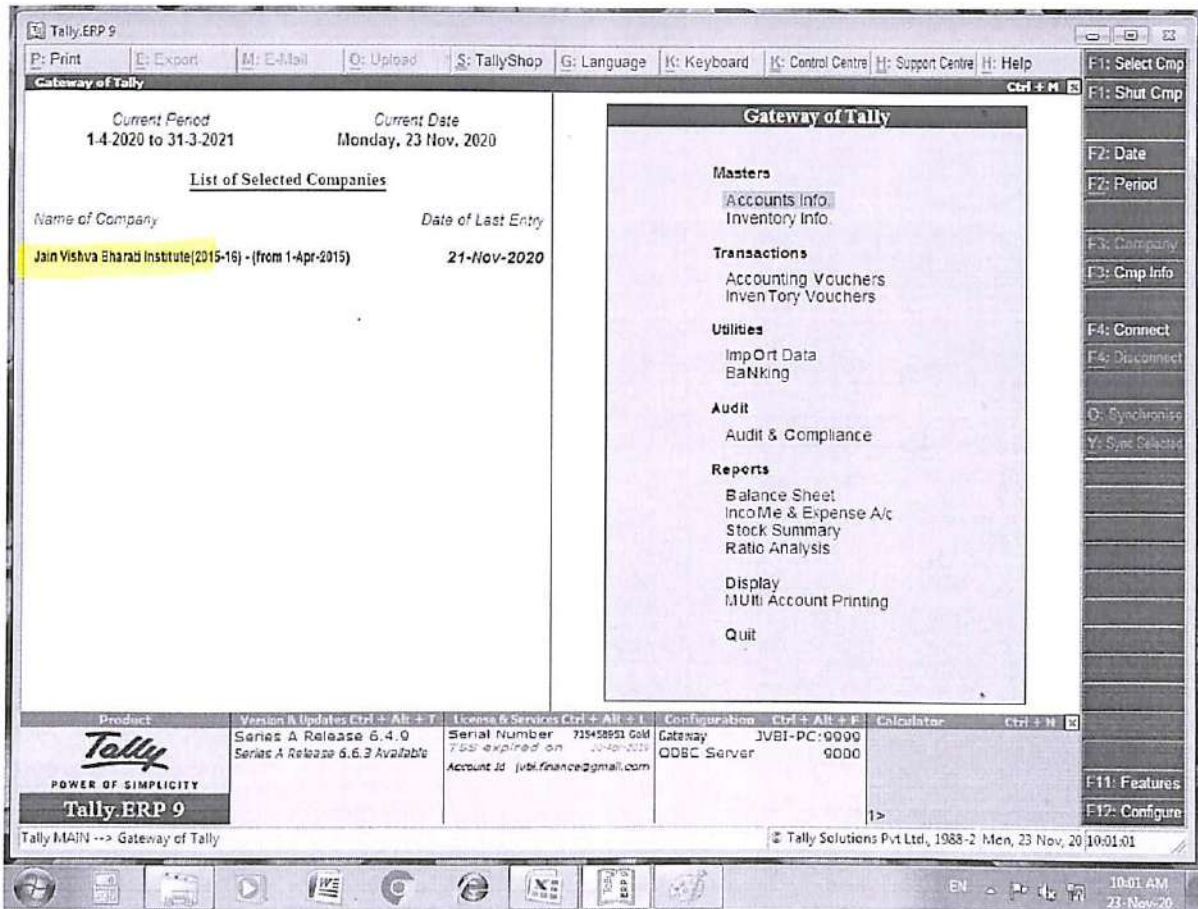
Tally.ERP 9

P: Print | E: Export | M: E-Mail | O: Upload | S: TallyShop | G: Language | K: Keyboard | K: Control Centre | H: Support Centre | H: Help

Gateway of Tally

Ctrl + M

Current Period
1-4-2020 to 31-3-2021

Current Date
Monday, 23 Nov, 2020

List of Selected Companies

Name of Company

Date of Last Entry

Jain Vishva Bharati Institute(2015-16) - (from 1-Apr-2015)

21-Nov-2020

Gateway of Tally

Masters

Accounts Info.
Inventory Info.

Transactions

Accounting Vouchers
InvenTory Vouchers

Utilities

ImpOrt Data
BaNking

Audit

Audit & Compliance

Reports

Balance Sheet
IncoMe & Expense A/c
Stock Summary
Ratio Analysis

Display
MUlti Account Printing

Quit

F1: Select Cmp
F1: Shut Cmp
F2: Date
F2: Period
F3: Company
F3: Cmp Info
F4: Connect
F4: Disconnect
O: Synchronise
Y: Sync Selected
F11: Features
F12: Configure

Product

Tally
POWER OF SIMPLICITY
Tally.ERP 9

Version & Updates Ctrl + Alt + T
Series A Release 6.4.9
Series A Release 6.6.3 Available

License & Services Ctrl + Alt + L
Serial Number 715458951 Gold
TSS expired on 20-Apr-2019
Account Id jvbi.finance@gmail.com

Configuration Ctrl + Alt + F
Gateway JVBI-PC:9099
ODBC Server 9000

Calculator Ctrl + N

1>

Tally MAIN --> Gateway of Tally

© Tally Solutions Pvt Ltd., 1988-2 Mon, 23 Nov, 20 10:01:01

EN
10:01 AM
23-Nov-20